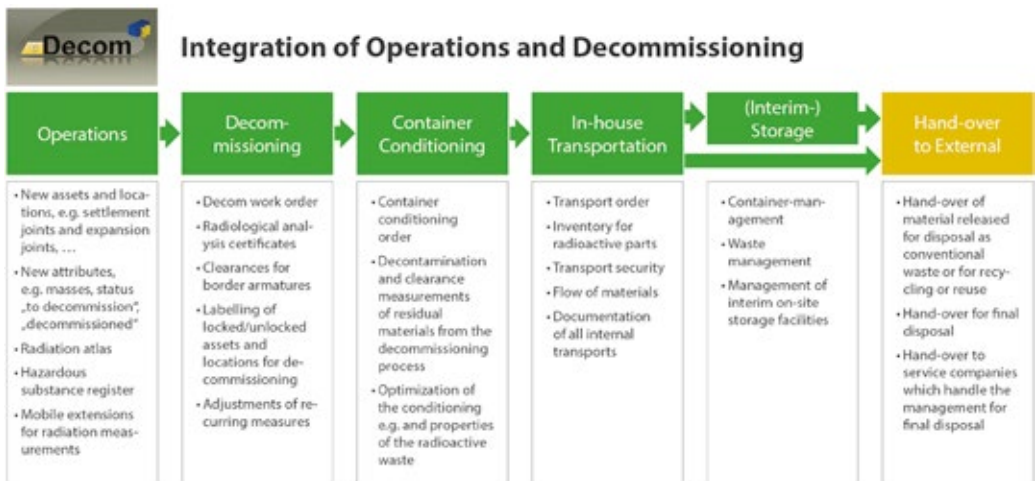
Decom

Integration of Operations and Decommissioning

Operations

Decommissioning

Container Conditioning

In-house Transportation

(Interim-) Storage

Hand-over to External

• New assets and locations, e.g. settlement joints and expansion joints, …
• New attributes, e.g. masses, status „to decommission", „decommissioned"
• Radiation atlas
• Hazardous substance register
• Mobile extensions for radiation measurements

• Decom work order
• Radiological analysis certificates
• Clearances for border armatures
• Labelling of locked/unlocked assets and locations for decommissioning
• Adjustments of recurring measures

• Container conditioning order
• Decontamination and clearance measurements of residual materials from the decommissioning process
• Optimization of the conditioning e.g. and properties of the radioactive waste

• Transport order
• Inventory for radioactive parts
• Transport security
• Flow of materials
• Documentation of all internal transports

• Container-management
• Waste management
• Management of interim on-site storage facilities

• Hand-over of material released for disposal as conventional waste or for recycling or reuse
• Hand-over for final disposal
• Hand-over to service companies which handle the management for final disposal